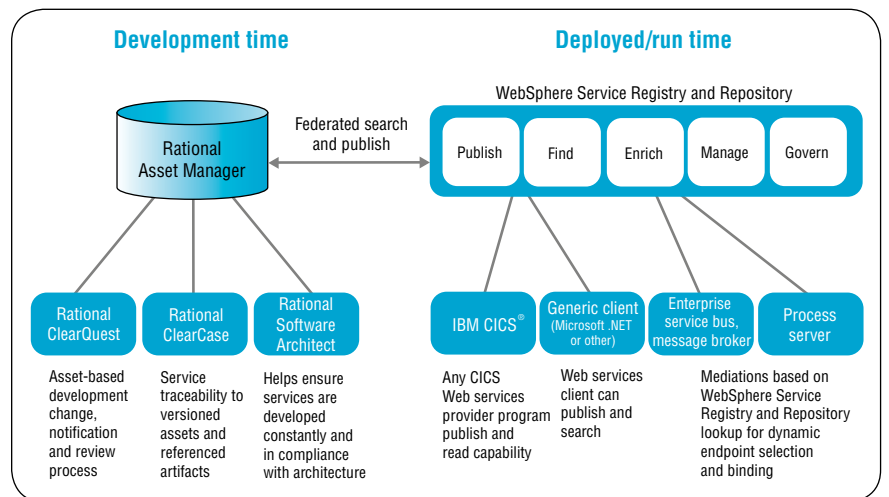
Development time

Deployed/run time

WebSphere Service Registry and Repository

Rational Asset Manager

Federated search and publish

Publish

Find

Enrich

Manage

Govern

Rational ClearQuest

Rational ClearCase

Rational Software Architect

IBM CICS®

Generic client (Microsoft .NET or other)

Enterprise service bus, message broker

Process server

Asset-based development change, notification and review process

Service traceability to versioned assets and referenced artifacts

Helps ensure services are developed constantly and in compliance with architecture

Any CICS Web services provider program publish and read capability

Web services client can publish and search

Mediations based on WebSphere Service Registry and Repository lookup for dynamic endpoint selection and binding